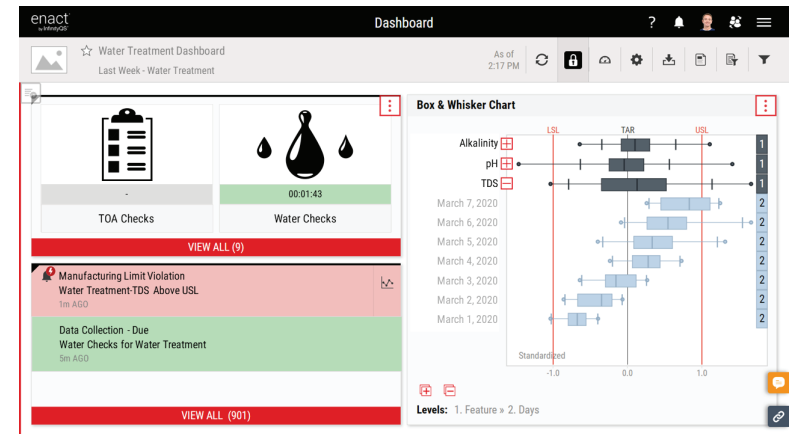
enact
by InfinityQS

Dashboard

?

Water Treatment Dashboard
Last Week - Water Treatment

As of
2:17 PM

-
TOA Checks

00:01:43
Water Checks

VIEW ALL (9)

Manufacturing Limit Violation
Water Treatment-TDS Above USL
1m AGO

Data Collection - Due
Water Checks for Water Treatment
5m AGO

VIEW ALL (901)

Box & Whisker Chart

LSL
TAR
USL

Alkalinity
pH
TDS
March 7, 2020
March 6, 2020
March 5, 2020
March 4, 2020
March 3, 2020
March 2, 2020
March 1, 2020

1
1
1
2
2
2
2
2
2
2

Standardized

-1.0
0.0
1.0

Levels: 1. Feature » 2. Days